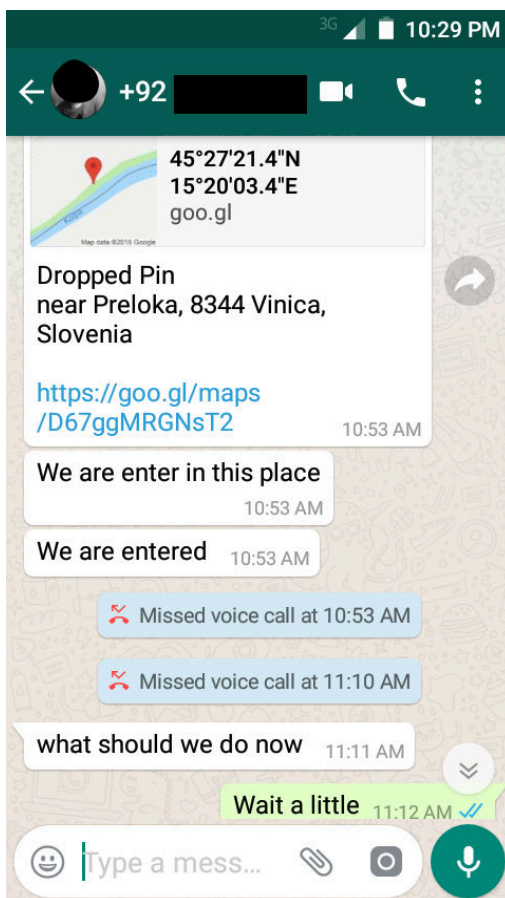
3G 10:29 PM

+92

45°27'21.4"N
15°20'03.4"E
goo.gl

Kolpa
Map data ©2018 Google

Dropped Pin
near Preloka, 8344 Vinica, Slovenia

https://goo.gl/maps/D67ggMRGNsT2 10:53 AM

We are enter in this place 10:53 AM

We are entered 10:53 AM

Missed voice call at 10:53 AM

Missed voice call at 11:10 AM

what should we do now 11:11 AM

Wait a little 11:12 AM

Type a mess...